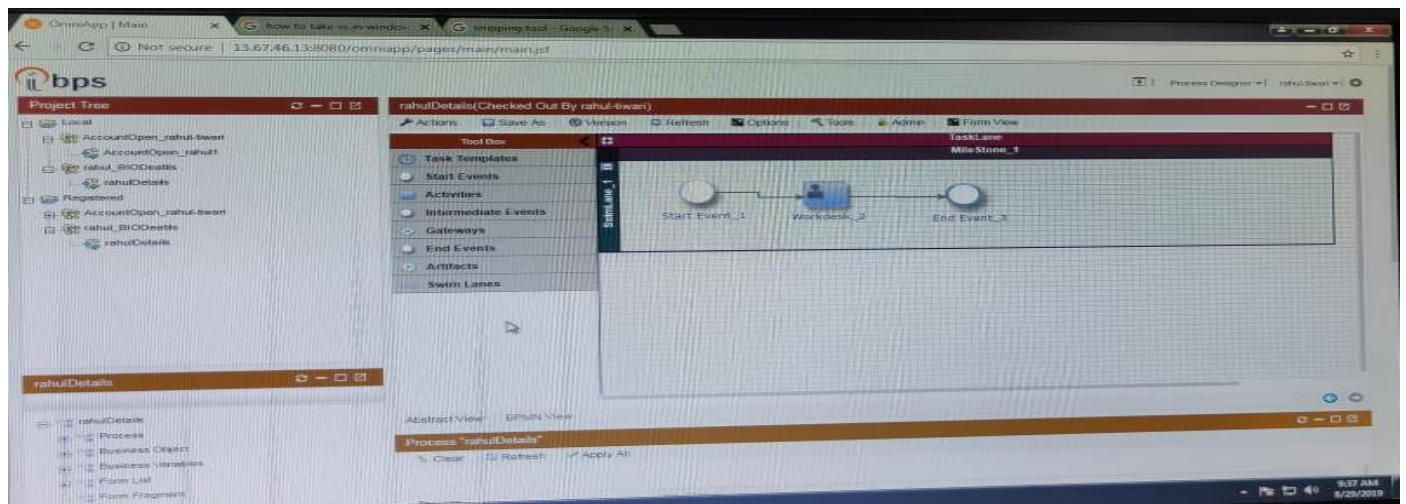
OmniApp | Main
how to take ss in window
snipping tool - Google S
Not secure | 13.67.46.13:8080/omniapp/pages/main/main.jsf

bps

Process Designer | rahul-twari

Project Tree

Local
AccountOpen_rahul-twari
AccountOpen_rahul1
rahul_BIODeatils
rahulDetails
Registered
AccountOpen_rahul-twari
rahul_BIODeatils
rahulDetails

rahulDetails(Checked Out By rahul-twari)

Actions
Save As
Version
Refresh
Options
Tools
Admin
Form View

Tool Box
Task Templates
Start Events
Activities
Intermediate Events
Gateways
End Events
Artifacts
Swim Lanes

TaskLane
MileStone_1
SwimLane_1
Start Event_1
Workdesk_2
End Event_3

rahulDetails

rahulDetails
Process
Business Object
Business Variables
Form List
Form Fragment

Abstract View
BPMN View

Process "rahulDetails"
Clear
Refresh
Apply All

9:37 AM
8/29/2019